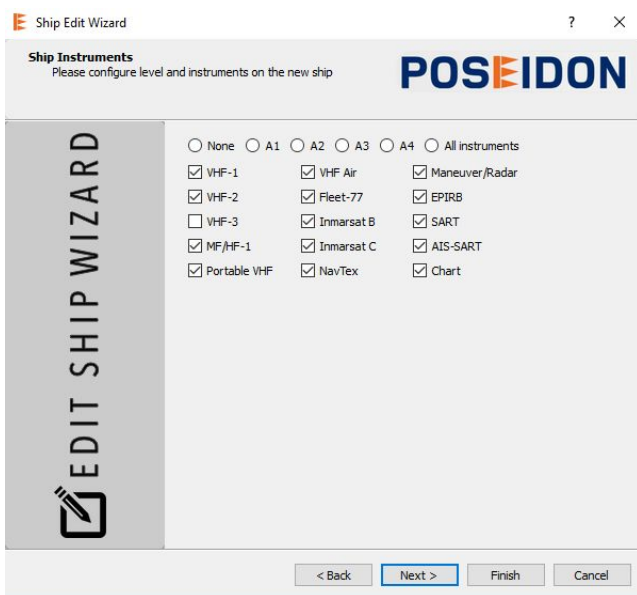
Ship Edit Wizard

?

Ship Instruments
Please configure level and instruments on the new ship

POSEIDON

EDIT SHIP WIZARD

None A1 A2 A3 A4 All instruments

VHF-1
VHF-2
VHF-3
MF/HF-1
Portable VHF

VHF Air
Fleet-77
Inmarsat B
Inmarsat C
NavTex

Maneuver/Radar
EPIRB
SART
AIS-SART
Chart

< Back Next > Finish Cancel